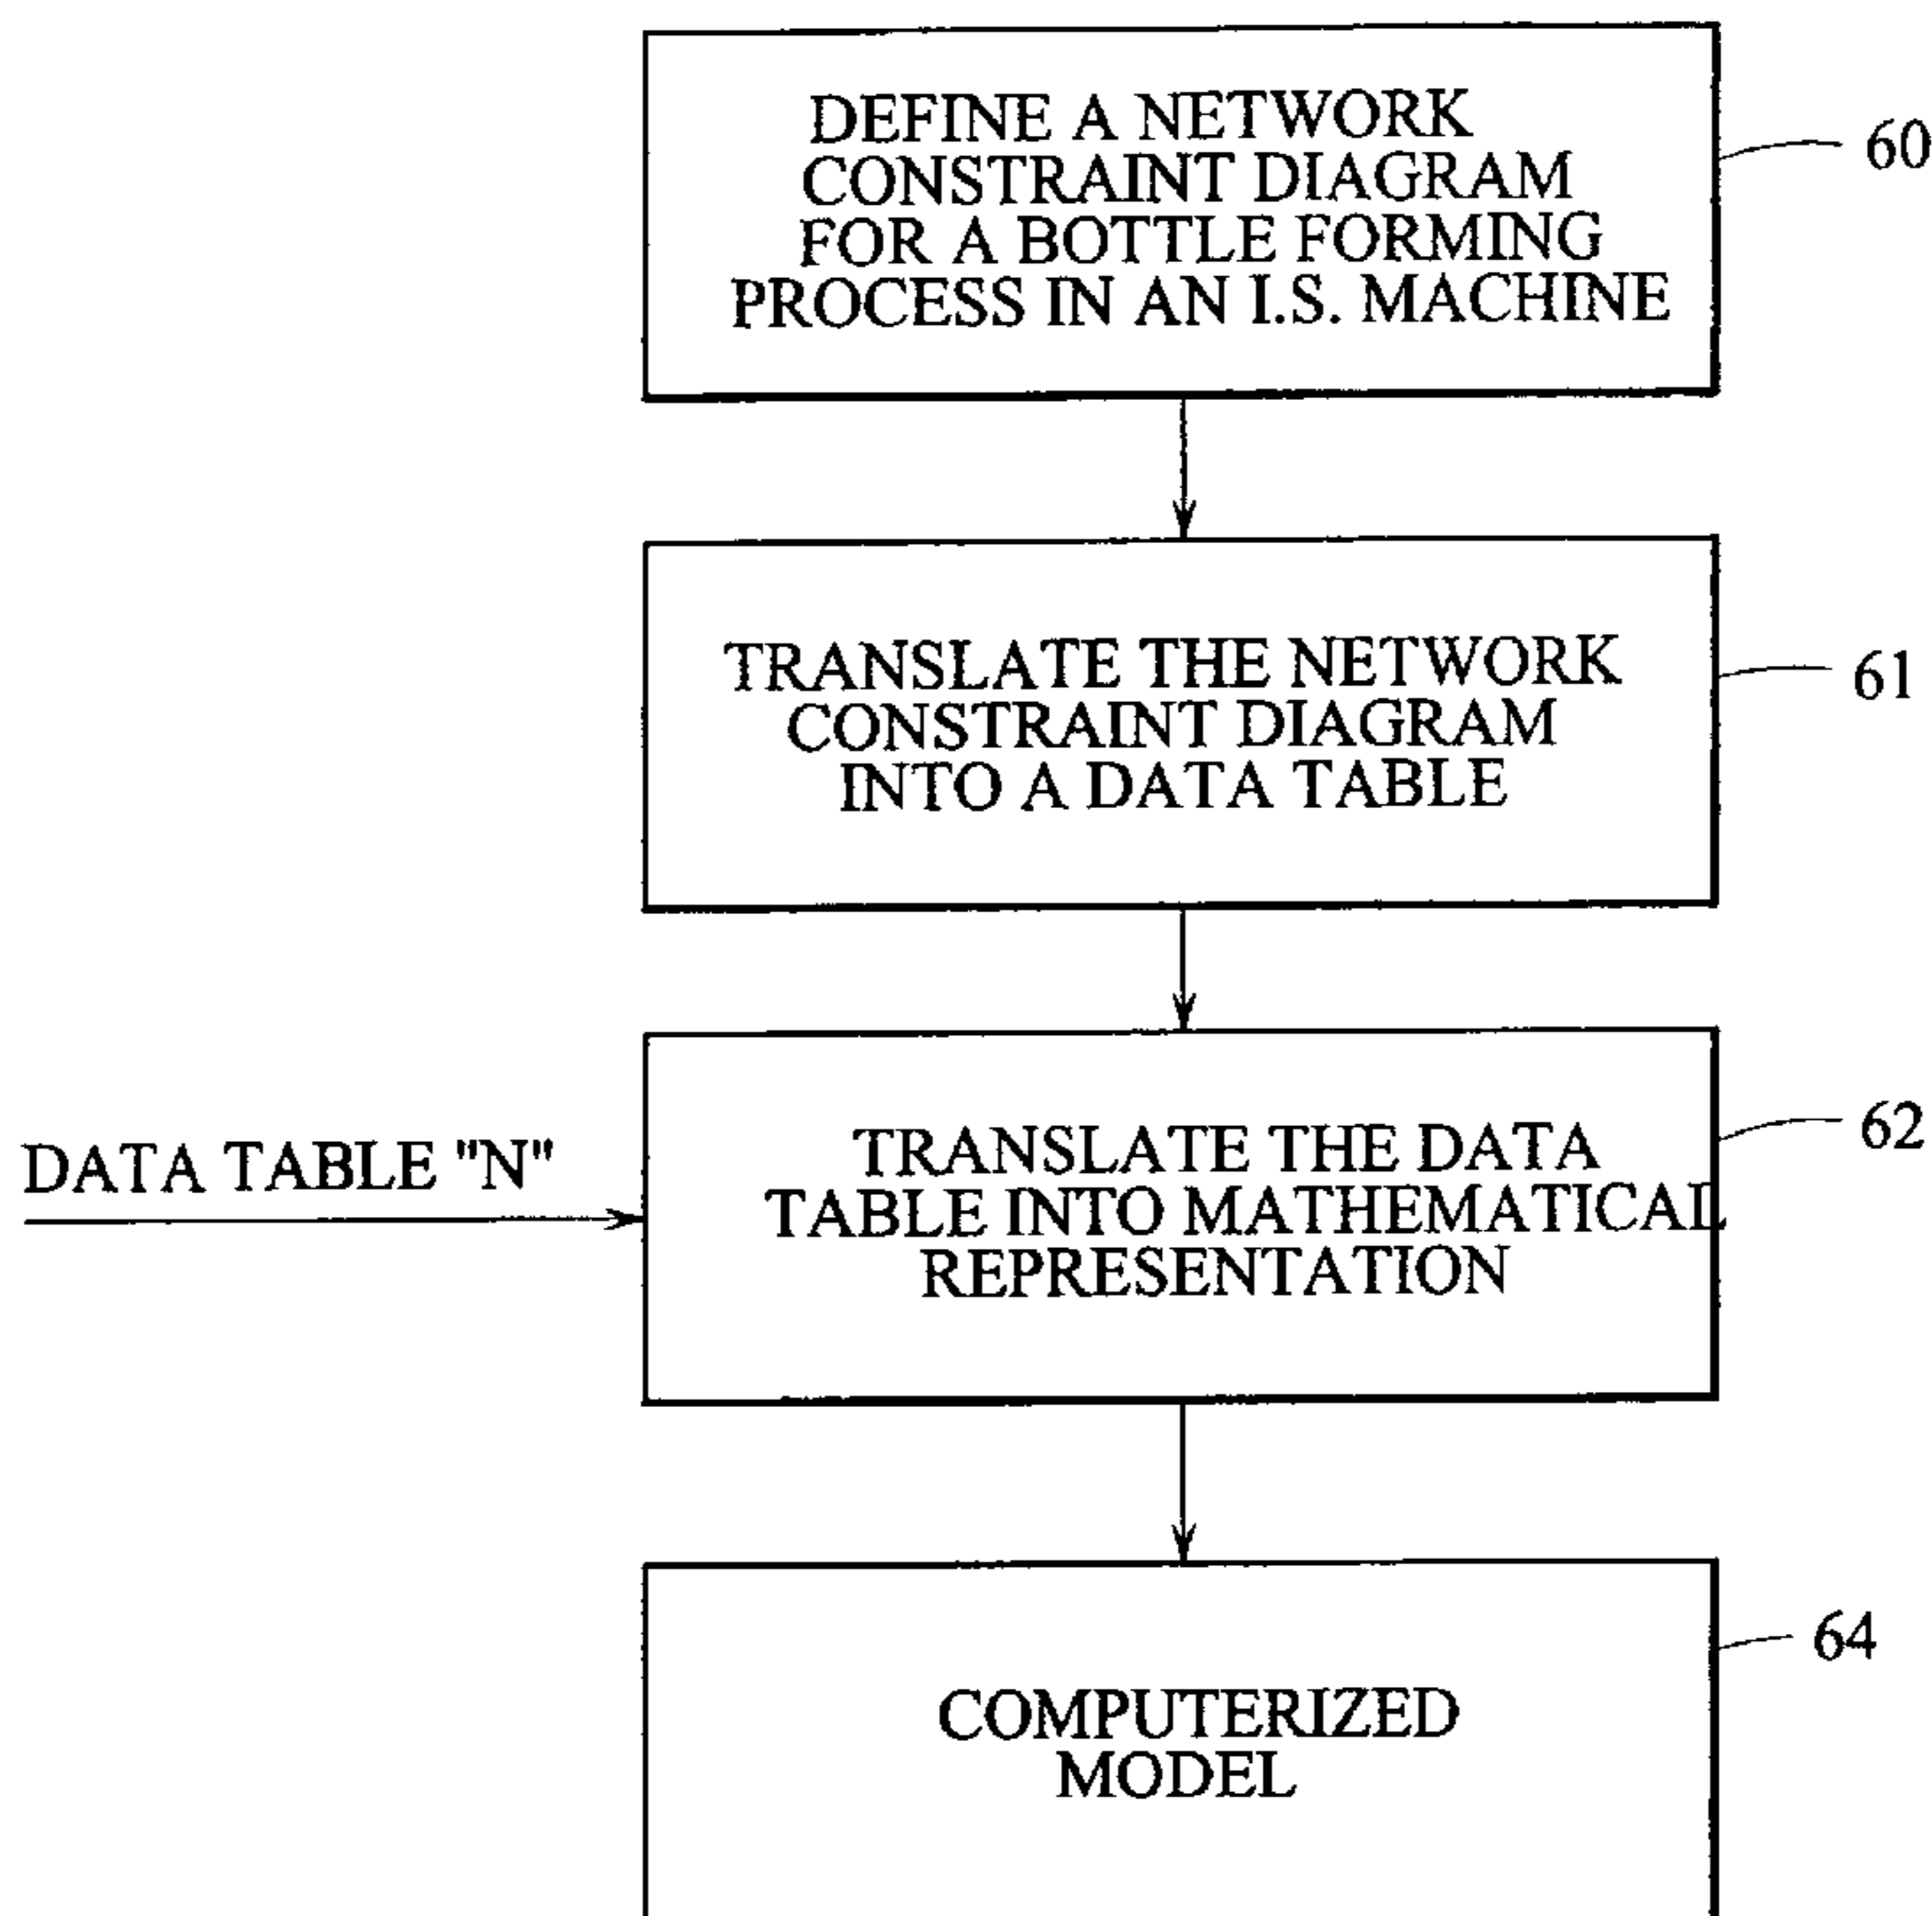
DEFINE A NETWORK CONSTRAINT DIAGRAM FOR A BOTTLE FORMING PROCESS IN AN I.S. MACHINE

60

TRANSLATE THE NETWORK CONSTRAINT DIAGRAM INTO A DATA TABLE

61

DATA TABLE "N"

TRANSLATE THE DATA TABLE INTO MATHEMATICAL REPRESENTATION

62

COMPUTERIZED MODEL

64